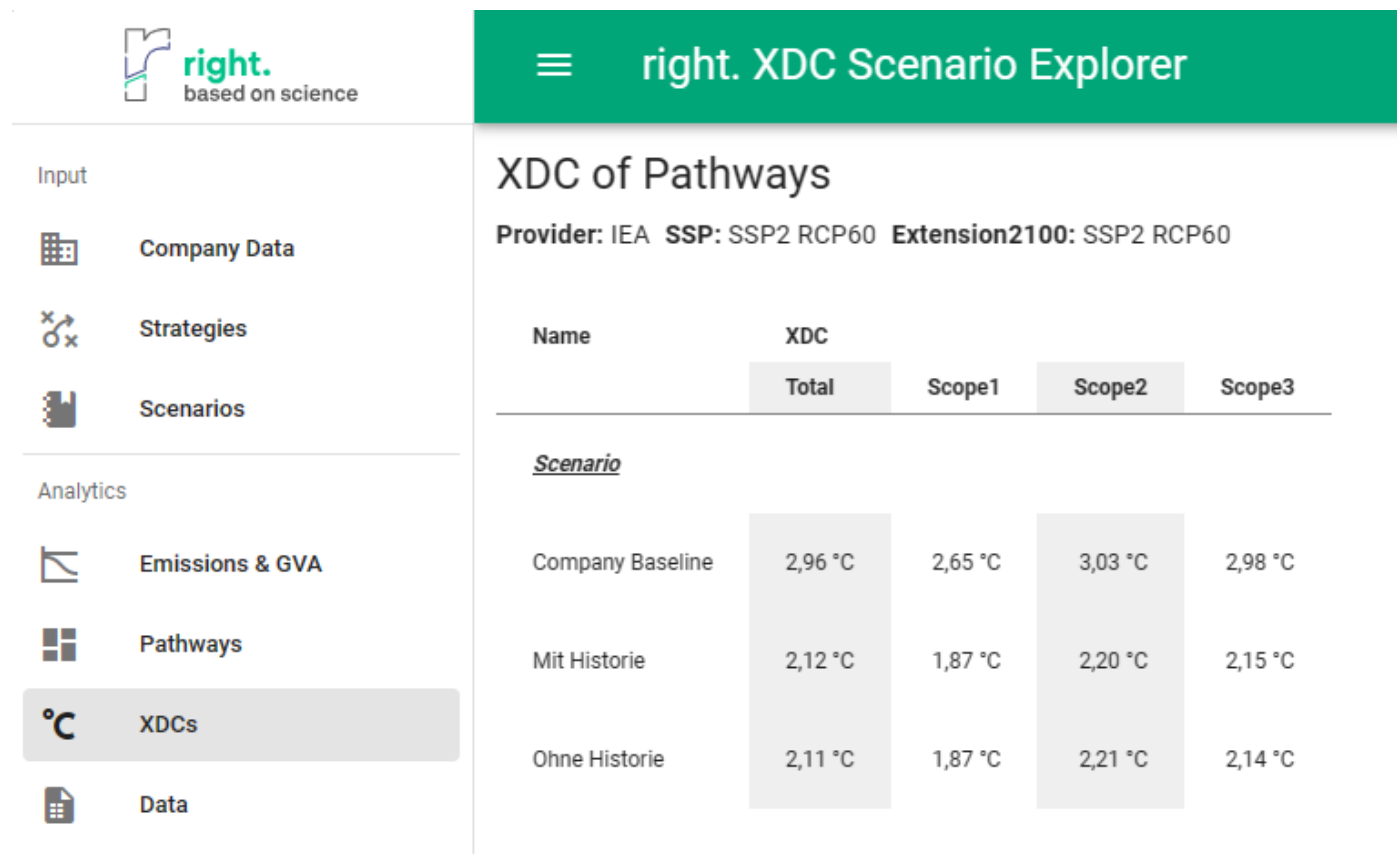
right.
based on science

Input

Company Data

Strategies

Scenarios

Analytics

Emissions & GVA

Pathways

°C XDCs

Data

right. XDC Scenario Explorer

XDC of Pathways

**Provider:** IEA **SSP:** SSP2 RCP60 **Extension2100:** SSP2 RCP60

| Name | XDC Total | Scope1 | Scope2 | Scope3 |
|---|---|---|---|---|
| *Scenario* | | | | |
| Company Baseline | 2,96 °C | 2,65 °C | 3,03 °C | 2,98 °C |
| Mit Historie | 2,12 °C | 1,87 °C | 2,20 °C | 2,15 °C |
| Ohne Historie | 2,11 °C | 1,87 °C | 2,21 °C | 2,14 °C |